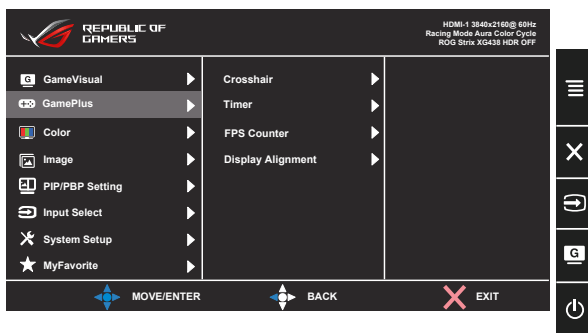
REPUBLIC OF GAMERS

HDMI-1 3840x2160@ 60Hz
Racing Mode Aura Color Cycle
ROG Strix XG438 HDR OFF

GameVisual
GamePlus
Color
Image
PIP/PBP Setting
Input Select
System Setup
MyFavorite

Crosshair
Timer
FPS Counter
Display Alignment

MOVE/ENTER
BACK
EXIT